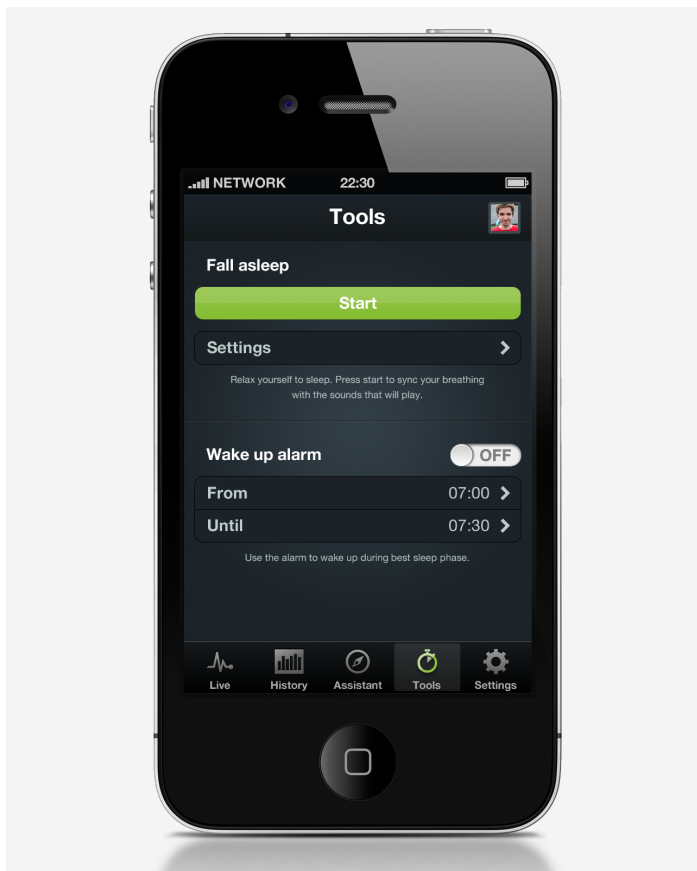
NETWORK 22:30

Tools

Fall asleep

Start

Settings

Relax yourself to sleep. Press start to sync your breathing with the sounds that will play.

Wake up alarm OFF

From 07:00

Until 07:30

Use the alarm to wake up during best sleep phase.

Live History Assistant Tools Settings